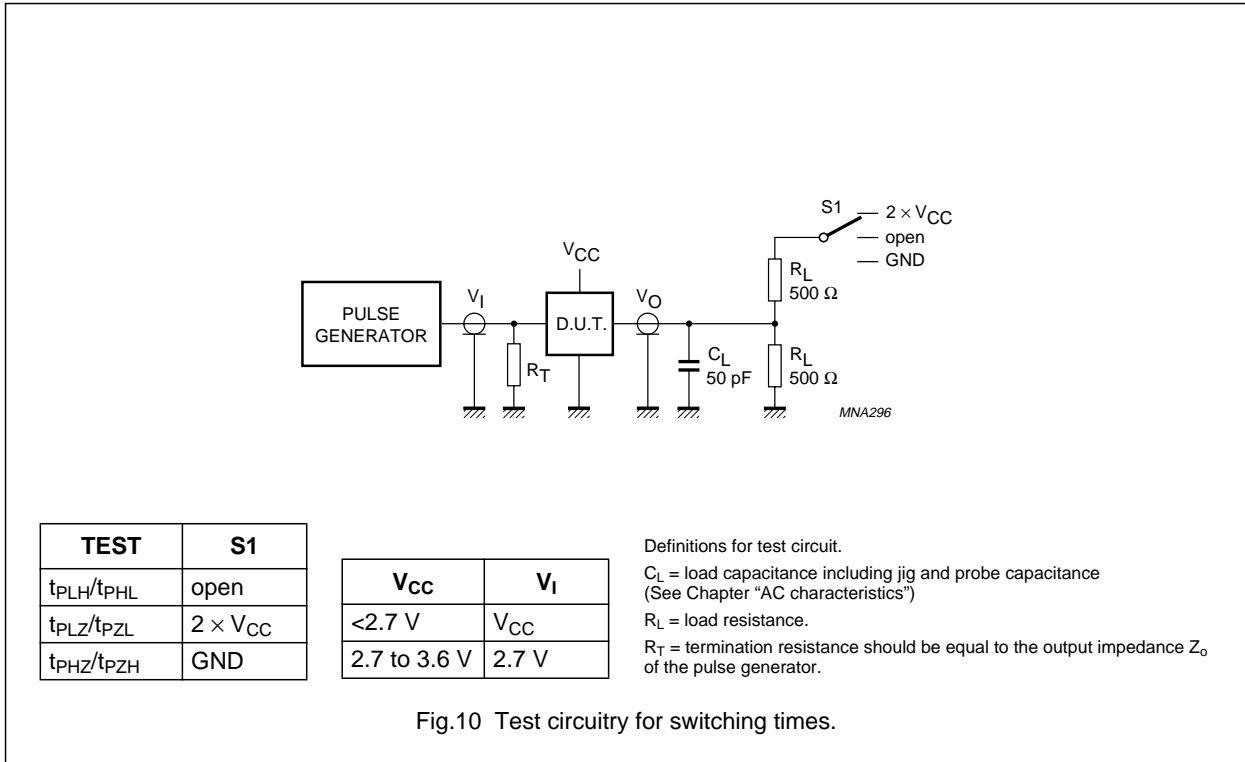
S1
$2 \times V_{CC}$
open
GND

$V_{CC}$

PULSE GENERATOR

$V_I$

D.U.T.

$V_O$

$R_L$
$500\ \Omega$

$R_T$

$C_L$
50 pF

$R_L$
$500\ \Omega$

MNA296

| TEST | S1 |
|---|---|
| $t_{PLH}/t_{PHL}$ | open |
| $t_{PLZ}/t_{PZL}$ | $2 \times V_{CC}$ |
| $t_{PHZ}/t_{PZH}$ | GND |

| $V_{CC}$ | $V_I$ |
|---|---|
| <2.7 V | $V_{CC}$ |
| 2.7 to 3.6 V | 2.7 V |

Definitions for test circuit.

$C_L$ = load capacitance including jig and probe capacitance (See Chapter “AC characteristics”)

$R_L$ = load resistance.

$R_T$ = termination resistance should be equal to the output impedance $Z_o$ of the pulse generator.

Fig.10 Test circuitry for switching times.